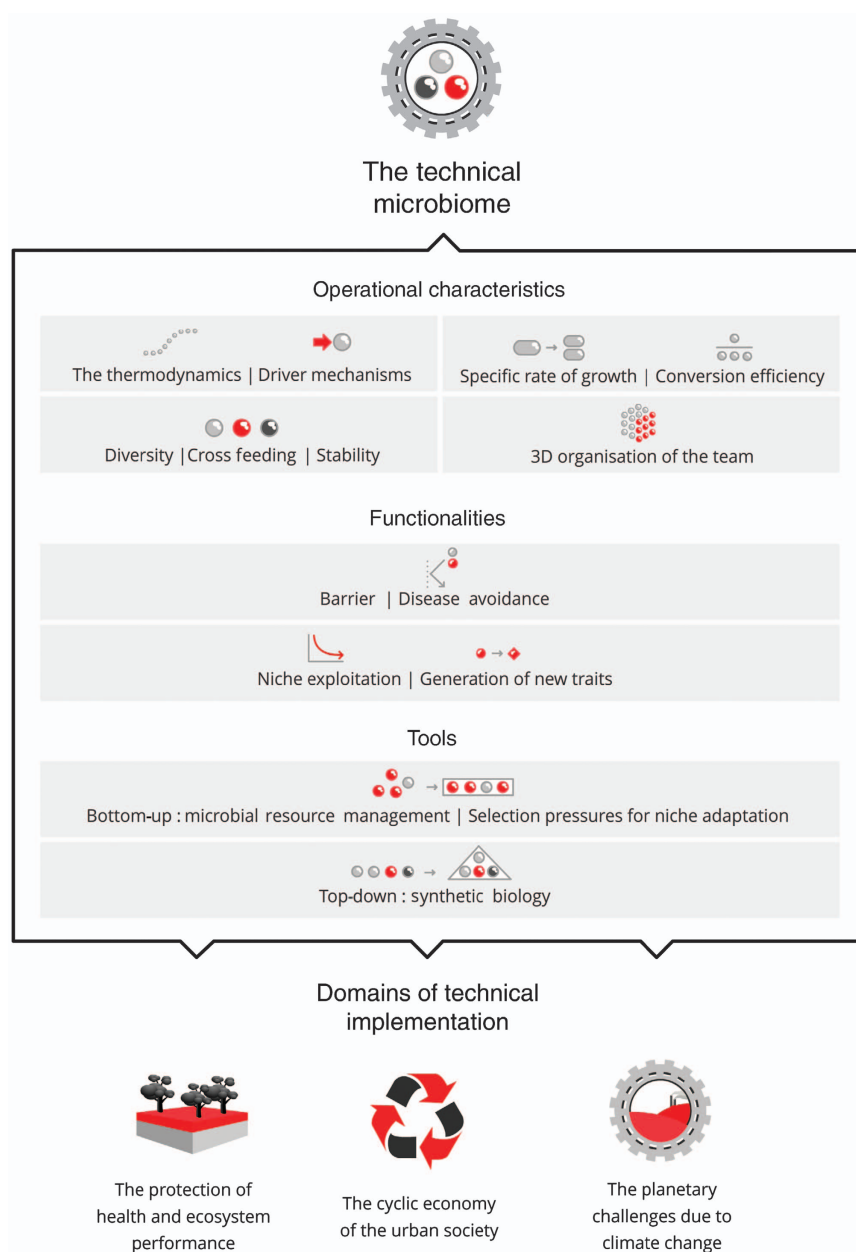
The technical microbiome

Operational characteristics

The thermodynamics | Driver mechanisms

Specific rate of growth | Conversion efficiency

Diversity |Cross feeding | Stability

3D organisation of the team

Functionalities

Barrier | Disease avoidance

Niche exploitation | Generation of new traits

Tools

Bottom-up : microbial resource management | Selection pressures for niche adaptation

Top-down : synthetic biology

Domains of technical implementation

The protection of health and ecosystem performance

The cyclic economy of the urban society

The planetary challenges due to climate change